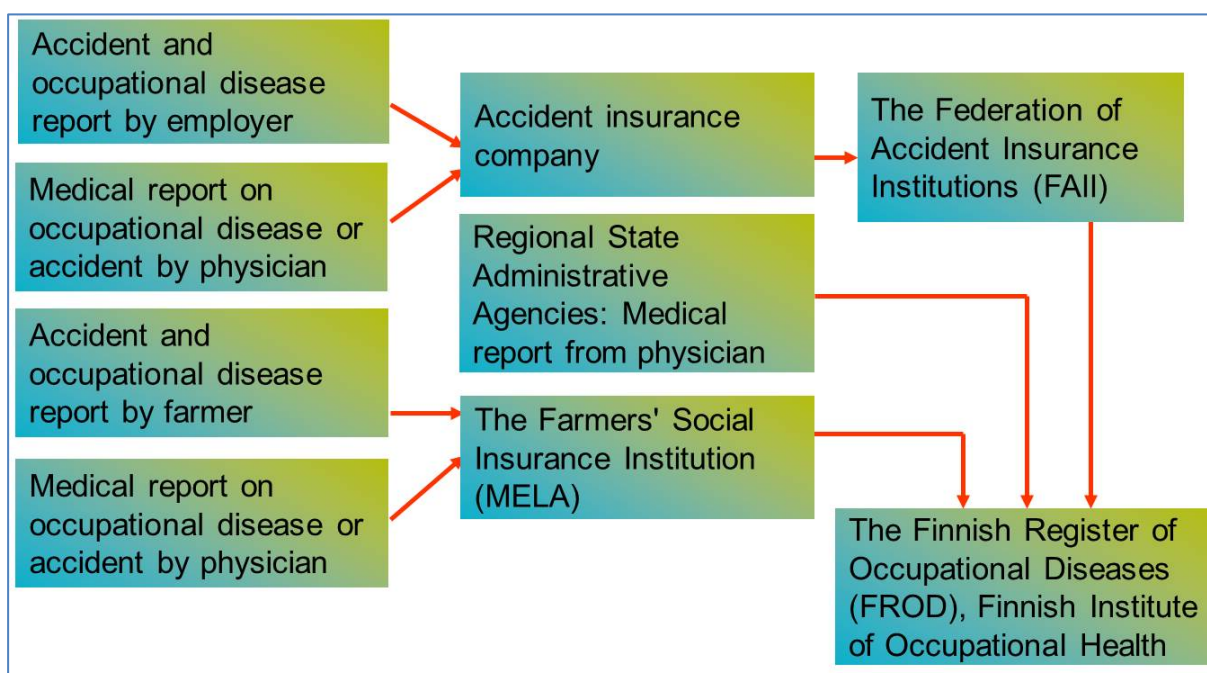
Accident and occupational disease report by employer

Medical report on occupational disease or accident by physician

Accident and occupational disease report by farmer

Medical report on occupational disease or accident by physician

Accident insurance company

Regional State Administrative Agencies: Medical report from physician

The Farmers' Social Insurance Institution (MELA)

The Federation of Accident Insurance Institutions (FAII)

The Finnish Register of Occupational Diseases (FROD), Finnish Institute of Occupational Health